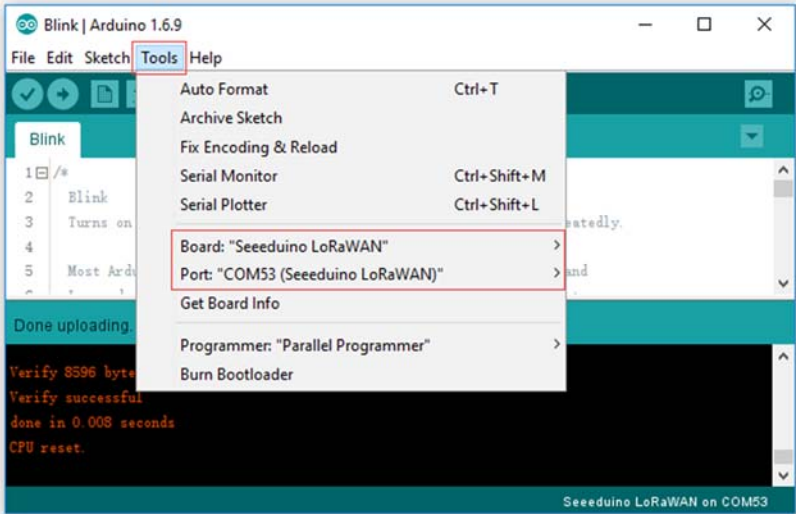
Blink | Arduino 1.6.9

File Edit Sketch Tools Help

Blink

1 /*
2 Blink
3 Turns on
4
5 Most Ardu

Auto Format Ctrl+T
Archive Sketch
Fix Encoding & Reload
Serial Monitor Ctrl+Shift+M
Serial Plotter Ctrl+Shift+L
Board: "Seeeduino LoRaWAN"
Port: "COM53 (Seeeduino LoRaWAN)"
Get Board Info
Programmer: "Parallel Programmer"
Burn Bootloader

eatedly.

and

Done uploading.

Verify 8596 byte
Verify successful
done in 0.008 seconds
CPU reset.

Seeeduino LoRaWAN on COM53